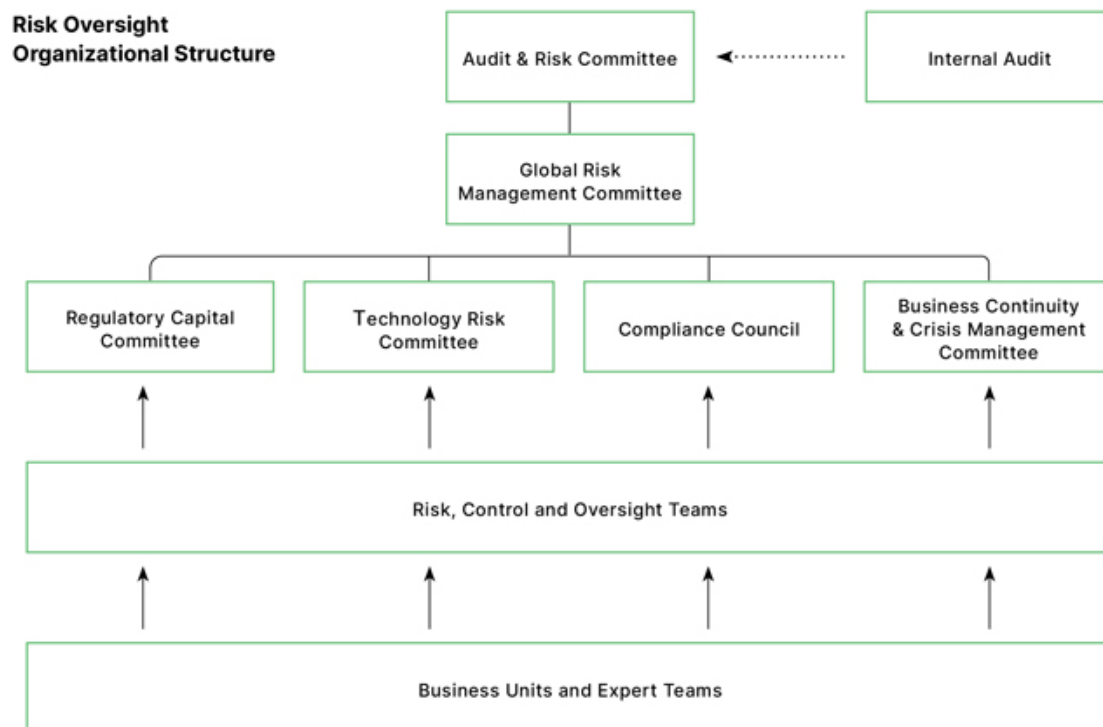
Risk Oversight Organizational Structure

Audit & Risk Committee

Internal Audit

Global Risk Management Committee

Regulatory Capital Committee

Technology Risk Committee

Compliance Council

Business Continuity & Crisis Management Committee

Risk, Control and Oversight Teams

Business Units and Expert Teams